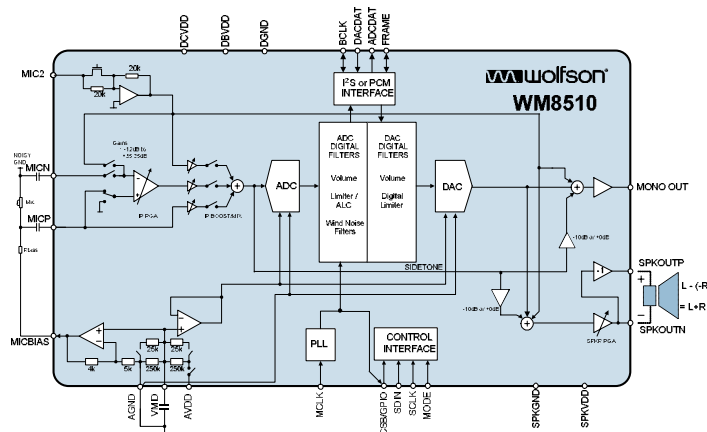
DCVDD
DBVDD
DGND
BCLK
DACDAT
ADCDAT
FRAME

MIC2
20k
20k

$I^2S$ or PCM INTERFACE

wolfson
WM8510

Gains -12dB to +35.25dB

NOISY GND
MICN
Mic
MICP
Rbias

IP PGA
IP BOOST/MIX

ADC

ADC DIGITAL FILTERS
Volume
Limiter / ALC
Wind Noise Filters

DAC DIGITAL FILTERS
Volume
Digital Limiter

DAC

MONO OUT
-10dB or +0dB
SIDETONE

SPKOUTP
SPKOUTN
+
−
L - (-R)
L+R
-10dB or +0dB
SPKR PGA

MICBIAS
4k
5k
250k
250k
25k
25k
250k

PLL

CONTROL INTERFACE

AGND
VMID
AVDD
MCLK
CSB/GPIO
SDIN
SCLK
MODE
SPKGND
SPKVDD